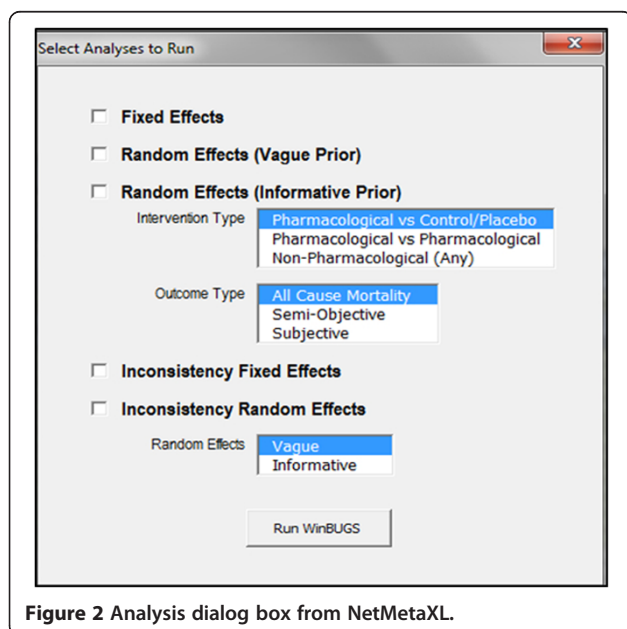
Select Analyses to Run

Fixed Effects

Random Effects (Vague Prior)

Random Effects (Informative Prior)

Intervention Type
Pharmacological vs Control/Placebo
Pharmacological vs Pharmacological
Non-Pharmacological (Any)

Outcome Type
All Cause Mortality
Semi-Objective
Subjective

Inconsistency Fixed Effects

Inconsistency Random Effects

Random Effects
Vague
Informative

Run WinBUGS

Figure 2 Analysis dialog box from NetMetaXL.